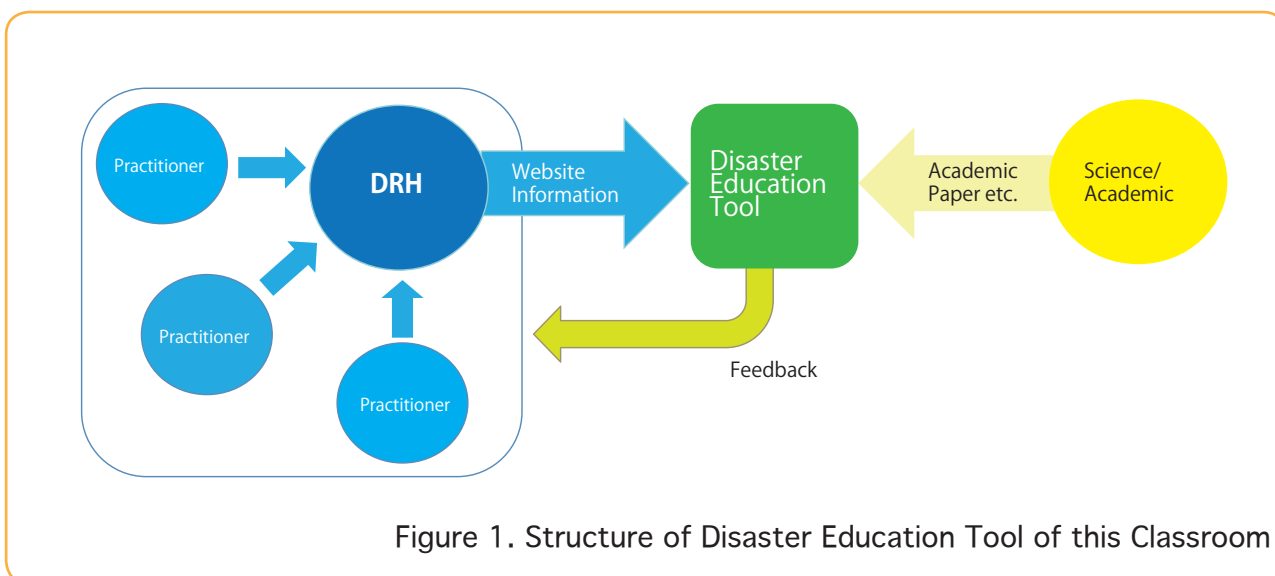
Practitioner

DRH

Practitioner

Practitioner

Website Information

Disaster Education Tool

Academic Paper etc.

Science/ Academic

Feedback

Figure 1. Structure of Disaster Education Tool of this Classroom